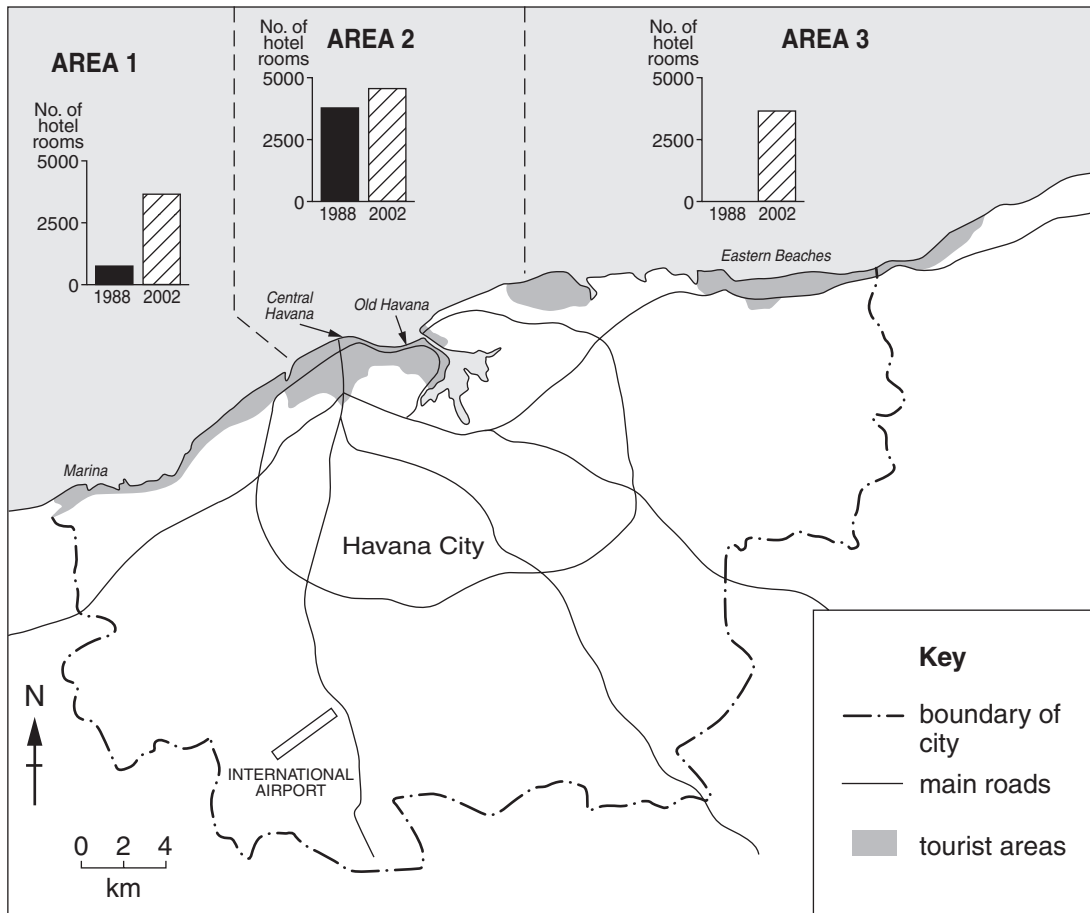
AREA 1

No. of hotel rooms
5000
2500
0
1988 2002

No. of hotel rooms
AREA 2
5000
2500
0
1988 2002

No. of hotel rooms
AREA 3
5000
2500
0
1988 2002

Eastern Beaches

Central Havana

Old Havana

Marina

Havana City

N

INTERNATIONAL AIRPORT

0 2 4
km

Key
boundary of city
main roads
tourist areas